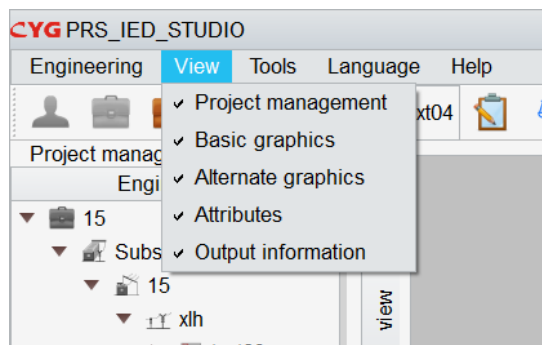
CYG PRS_IED_STUDIO

Engineering View Tools Language Help

✓ Project management
✓ Basic graphics
✓ Alternate graphics
✓ Attributes
✓ Output information

xt04

Project manag

Engi

15

Subs

15

xlh

view